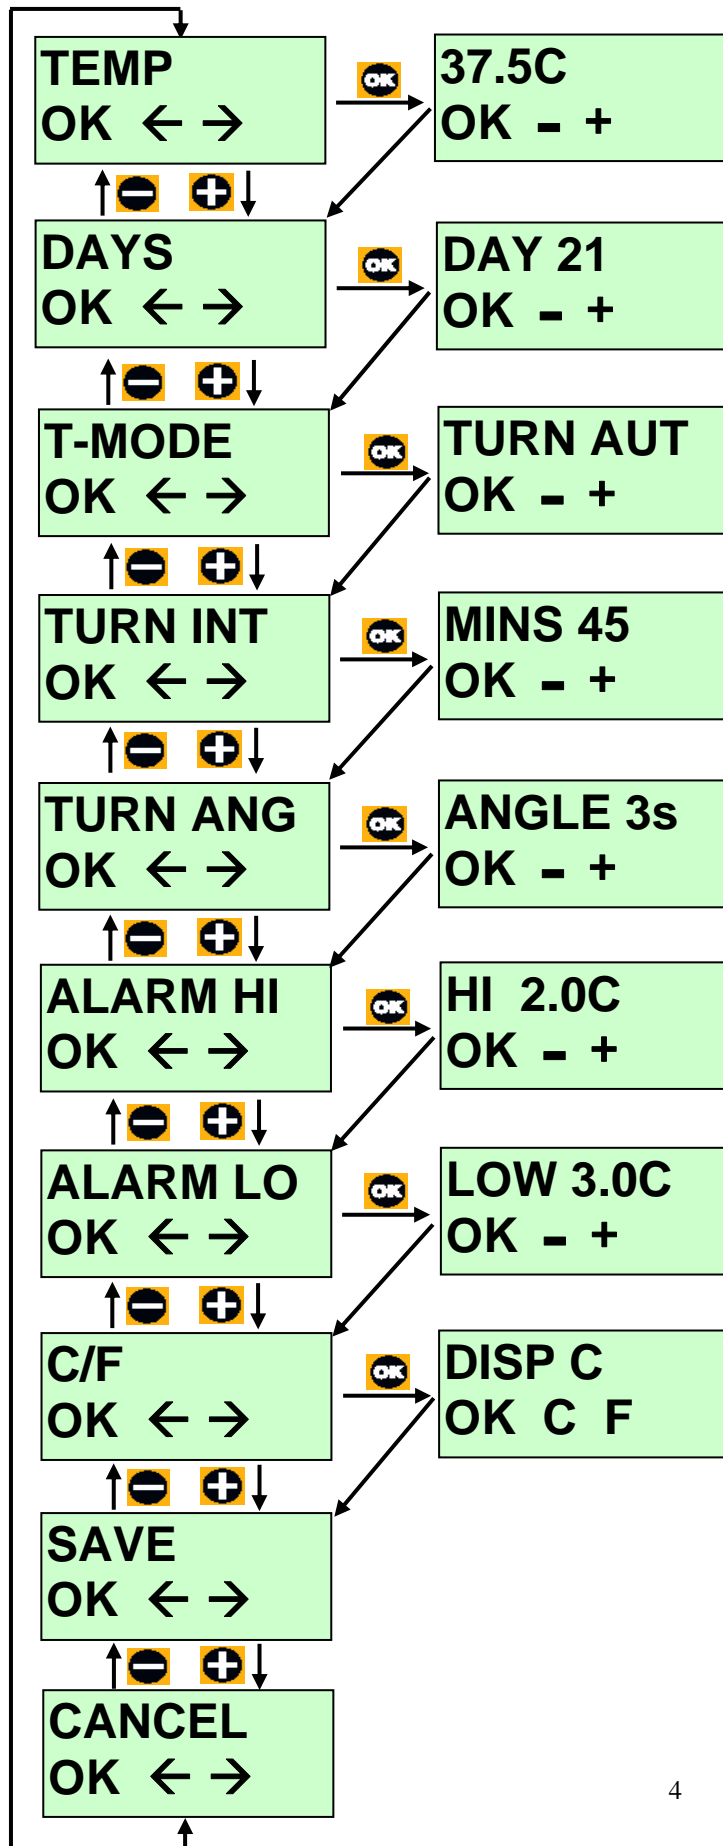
TEMP
OK ← →

OK

37.5C
OK – +

DAYS
OK ← →

OK

DAY 21
OK – +

T-MODE
OK ← →

OK

TURN AUT
OK – +

TURN INT
OK ← →

OK

MINS 45
OK – +

TURN ANG
OK ← →

OK

ANGLE 3s
OK – +

ALARM HI
OK ← →

OK

HI 2.0C
OK – +

ALARM LO
OK ← →

OK

LOW 3.0C
OK – +

C/F
OK ← →

OK

DISP C
OK C F

SAVE
OK ← →

CANCEL
OK ← →

4